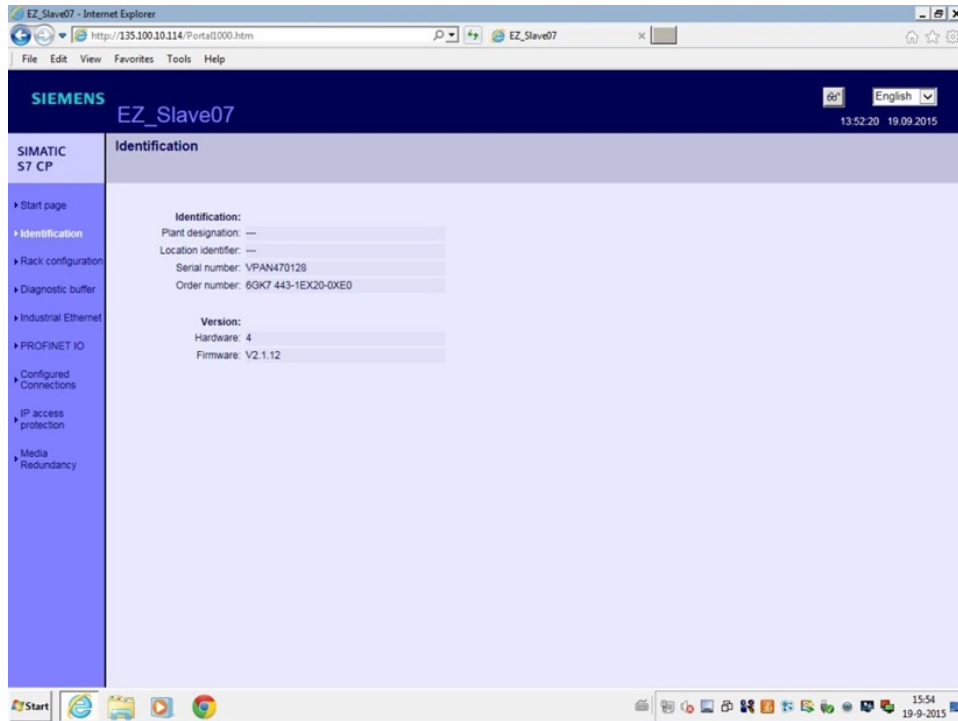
EZ_Slave07 - Internet Explorer

http://135.100.10.114/Portal1000.htm

EZ_Slave07

File Edit View Favorites Tools Help

SIEMENS

EZ_Slave07

English

13:52:20 19.09.2015

SIMATIC S7 CP

Identification

Start page

Identification

Rack configuration

Diagnostic buffer

Industrial Ethernet

PROFINET IO

Configured Connections

IP access protection

Media Redundancy

Identification:

Plant designation: ---

Location identifier: ---

Serial number: VPAN470128

Order number: 6GK7 443-1EX20-0XE0

Version:

Hardware: 4

Firmware: V2.1.12

Start

15:54
19-9-2015